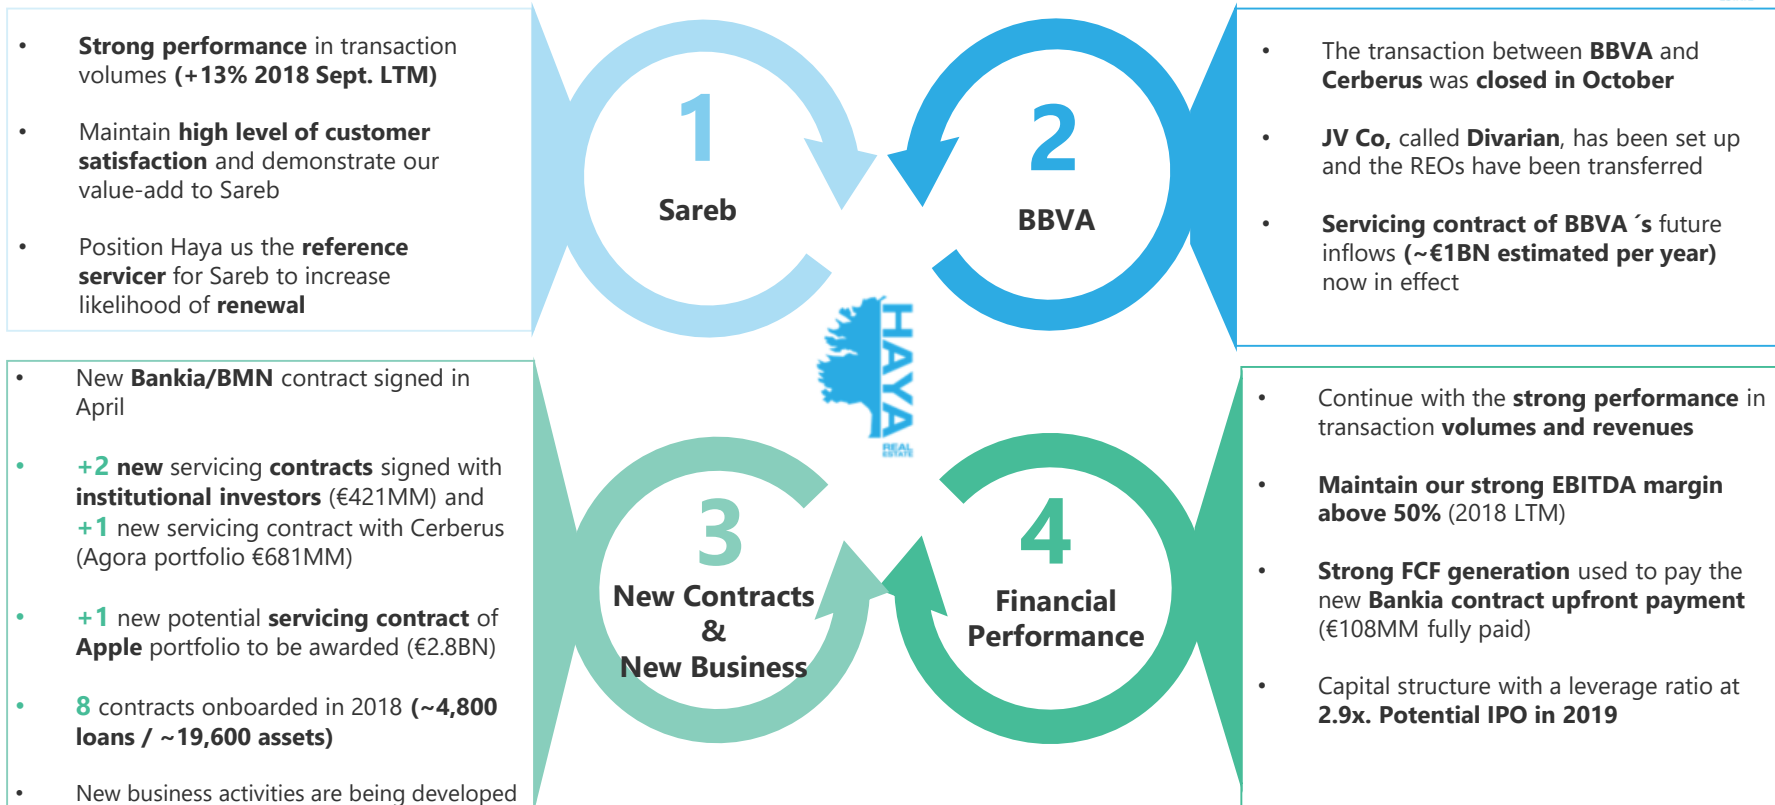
- **Strong performance** in transaction volumes **(+13% 2018 Sept. LTM)**
- Maintain **high level of customer satisfaction** and demonstrate our value-add to Sareb
- Position Haya us the **reference servicer** for Sareb to increase likelihood of **renewal**

1
Sareb

2
BBVA

- The transaction between **BBVA** and **Cerberus** was **closed in October**
- **JV Co,** called **Divarian**, has been set up and the REOs have been transferred
- **Servicing contract of BBVA ´s** future inflows **(~€1BN estimated per year)** now in effect

HAYA REAL ESTATE

- New **Bankia/BMN** contract signed in April
- +2 **new** servicing **contracts** signed with **institutional investors** (€421MM) and +1 new servicing contract with Cerberus (Agora portfolio €681MM)
- +1 new potential **servicing contract** of **Apple** portfolio to be awarded (€2.8BN)
- 8 contracts onboarded in 2018 **(~4,800 loans / ~19,600 assets)**
- New business activities are being developed

3
New Contracts & New Business

4
Financial Performance

- Continue with the **strong performance** in transaction **volumes and revenues**
- **Maintain our strong EBITDA margin above 50%** (2018 LTM)
- **Strong FCF generation** used to pay the new **Bankia contract upfront payment** (€108MM fully paid)
- Capital structure with a leverage ratio at **2.9x. Potential IPO in 2019**